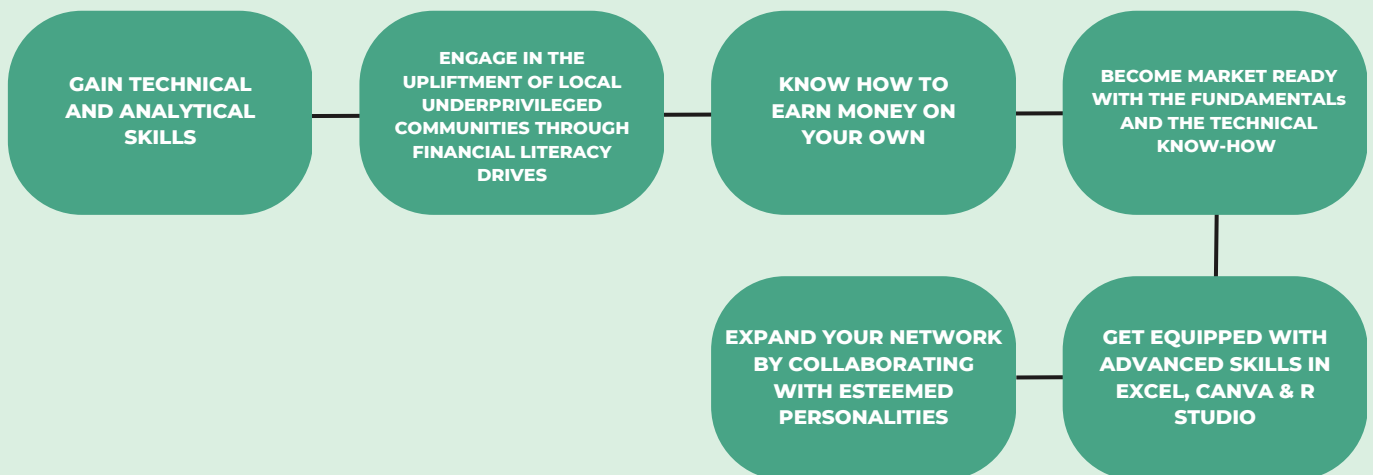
GAIN TECHNICAL AND ANALYTICAL SKILLS

ENGAGE IN THE UPLIFTMENT OF LOCAL UNDERPRIVILEGED COMMUNITIES THROUGH FINANCIAL LITERACY DRIVES

KNOW HOW TO EARN MONEY ON YOUR OWN

BECOME MARKET READY WITH THE FUNDAMENTALs AND THE TECHNICAL KNOW-HOW

GET EQUIPPED WITH ADVANCED SKILLS IN EXCEL, CANVA & R STUDIO

EXPAND YOUR NETWORK BY COLLABORATING WITH ESTEEMED PERSONALITIES